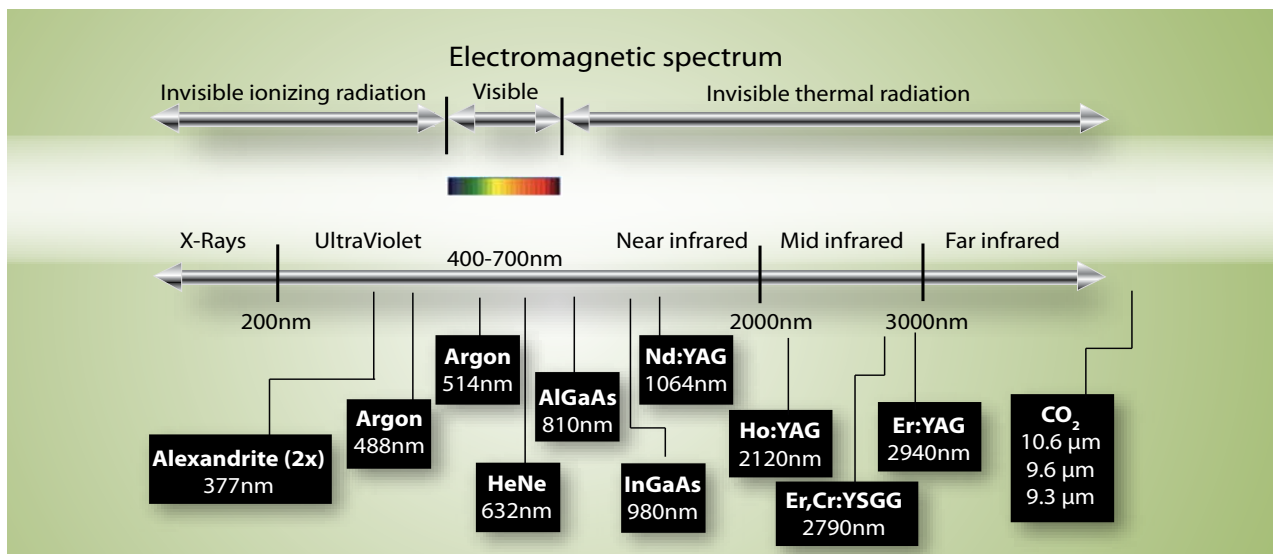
Electromagnetic spectrum

Invisible ionizing radiation

Visible

Invisible thermal radiation

X-Rays

UltraViolet

400-700nm

Near infrared

Mid infrared

Far infrared

200nm

2000nm

3000nm

Argon
514nm

AlGaAs
810nm

Nd:YAG
1064nm

Argon
488nm

Alexandrite (2x)
377nm

HeNe
632nm

InGaAs
980nm

Ho:YAG
2120nm

Er:YAG
2940nm

Er,Cr:YSGG
2790nm

$CO_2$
10.6 µm
9.6 µm
9.3 µm